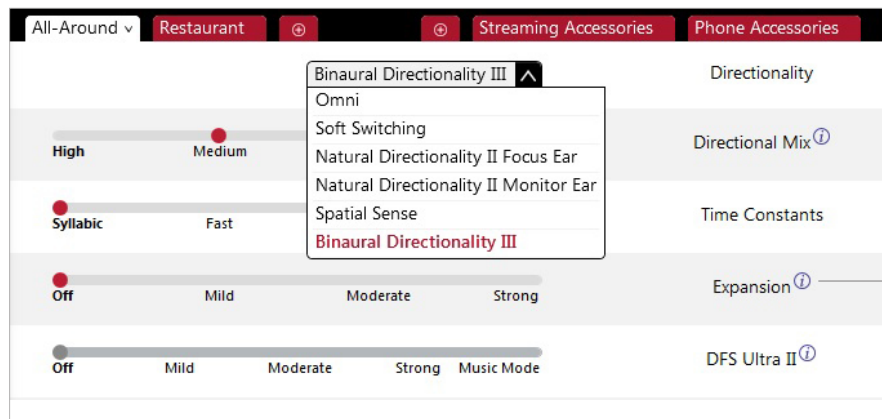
All-Around ⌄ Restaurant ⊕ ⊕ Streaming Accessories Phone Accessories

Binaural Directionality III

Omni
Soft Switching
Natural Directionality II Focus Ear
Natural Directionality II Monitor Ear
Spatial Sense
Binaural Directionality III

Directionality

High Medium

Directional Mix ⓘ

Syllabic Fast

Time Constants

Off Mild Moderate Strong

Expansion ⓘ

Off Mild Moderate Strong Music Mode

DFS Ultra II ⓘ